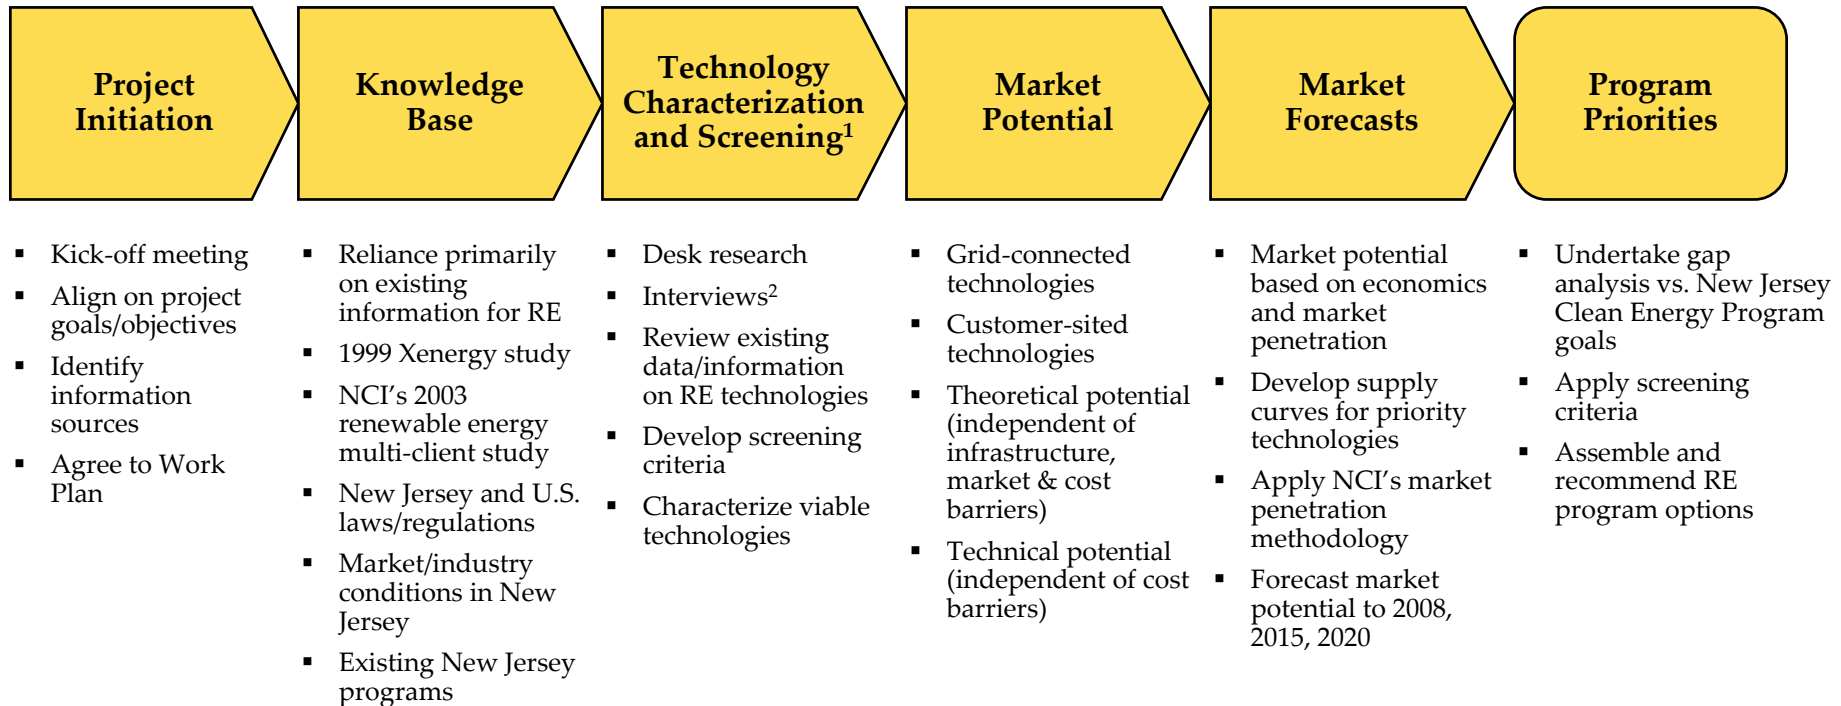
Project Initiation

Knowledge Base

Technology Characterization and Screening$^1$

Market Potential

Market Forecasts

Program Priorities

▪ Kick-off meeting
▪ Align on project goals/objectives
▪ Identify information sources
▪ Agree to Work Plan

▪ Reliance primarily on existing information for RE
▪ 1999 Xenergy study
▪ NCI's 2003 renewable energy multi-client study
▪ New Jersey and U.S. laws/regulations
▪ Market/industry conditions in New Jersey
▪ Existing New Jersey programs

▪ Desk research
▪ Interviews$^2$
▪ Review existing data/information on RE technologies
▪ Develop screening criteria
▪ Characterize viable technologies

▪ Grid-connected technologies
▪ Customer-sited technologies
▪ Theoretical potential (independent of infrastructure, market & cost barriers)
▪ Technical potential (independent of cost barriers)

▪ Market potential based on economics and market penetration
▪ Develop supply curves for priority technologies
▪ Apply NCI's market penetration methodology
▪ Forecast market potential to 2008, 2015, 2020

▪ Undertake gap analysis vs. New Jersey Clean Energy Program goals
▪ Apply screening criteria
▪ Assemble and recommend RE program options